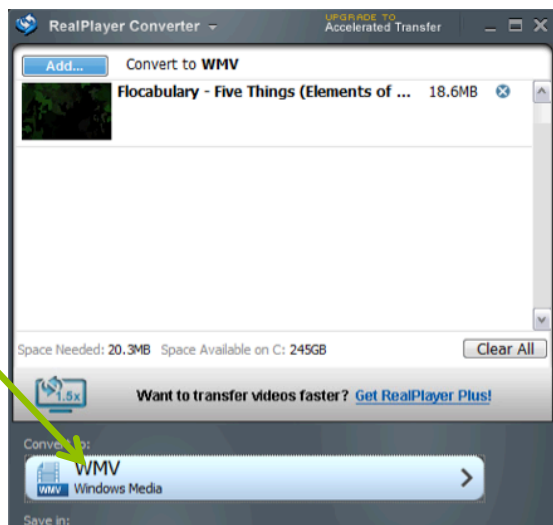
RealPlayer Converter
UPGRADE TO
Accelerated Transfer

Add...
Convert to WMV

Flocabulary - Five Things (Elements of ...
18.6MB

Space Needed: 20.3MB Space Available on C: 245GB
Clear All

1.5x
Want to transfer videos faster? Get RealPlayer Plus!

Conve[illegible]o:
WMV
WMV
Windows Media

Save in: